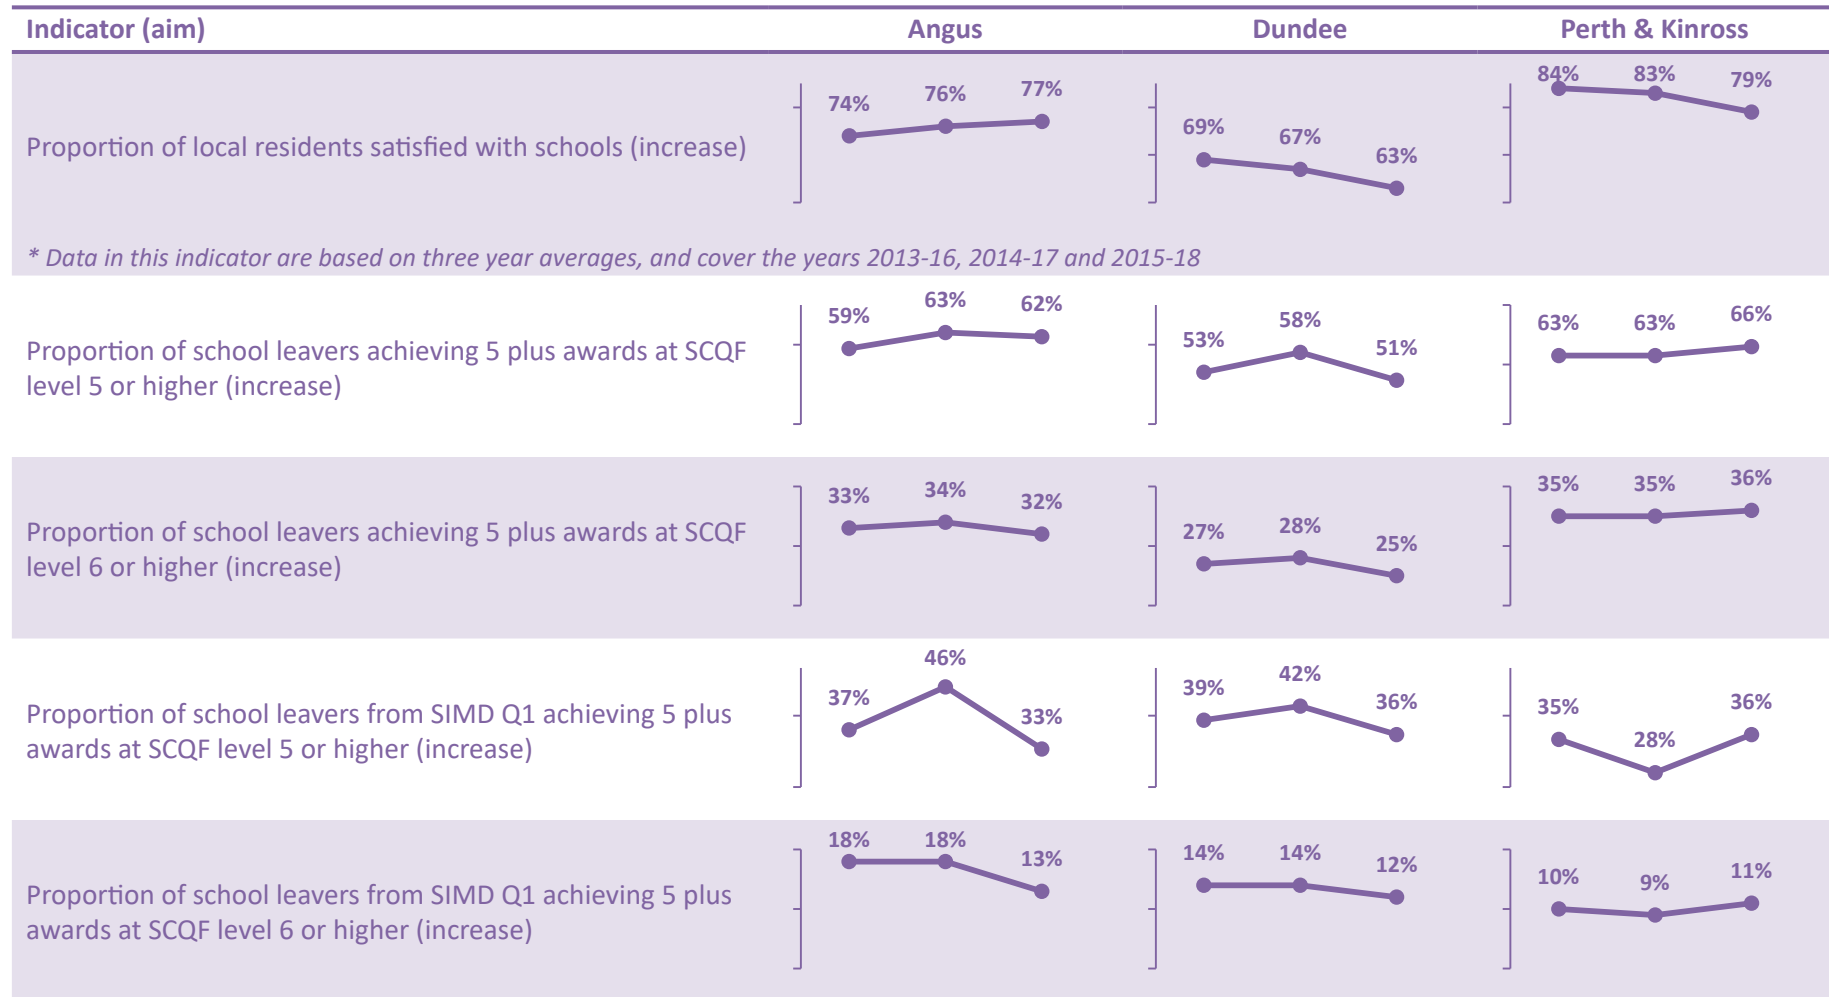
| Indicator (aim) | Angus | Dundee | Perth & Kinross |
|---|---|---|---|
| Proportion of local residents satisfied with schools (increase) | 74% 76% 77% | 69% 67% 63% | 84% 83% 79% |

* Data in this indicator are based on three year averages, and cover the years 2013-16, 2014-17 and 2015-18

| Indicator (aim) | Angus | Dundee | Perth & Kinross |
|---|---|---|---|
| Proportion of school leavers achieving 5 plus awards at SCQF level 5 or higher (increase) | 59% 63% 62% | 53% 58% 51% | 63% 63% 66% |
| Proportion of school leavers achieving 5 plus awards at SCQF level 6 or higher (increase) | 33% 34% 32% | 27% 28% 25% | 35% 35% 36% |
| Proportion of school leavers from SIMD Q1 achieving 5 plus awards at SCQF level 5 or higher (increase) | 37% 46% 33% | 39% 42% 36% | 35% 28% 36% |
| Proportion of school leavers from SIMD Q1 achieving 5 plus awards at SCQF level 6 or higher (increase) | 18% 18% 13% | 14% 14% 12% | 10% 9% 11% |